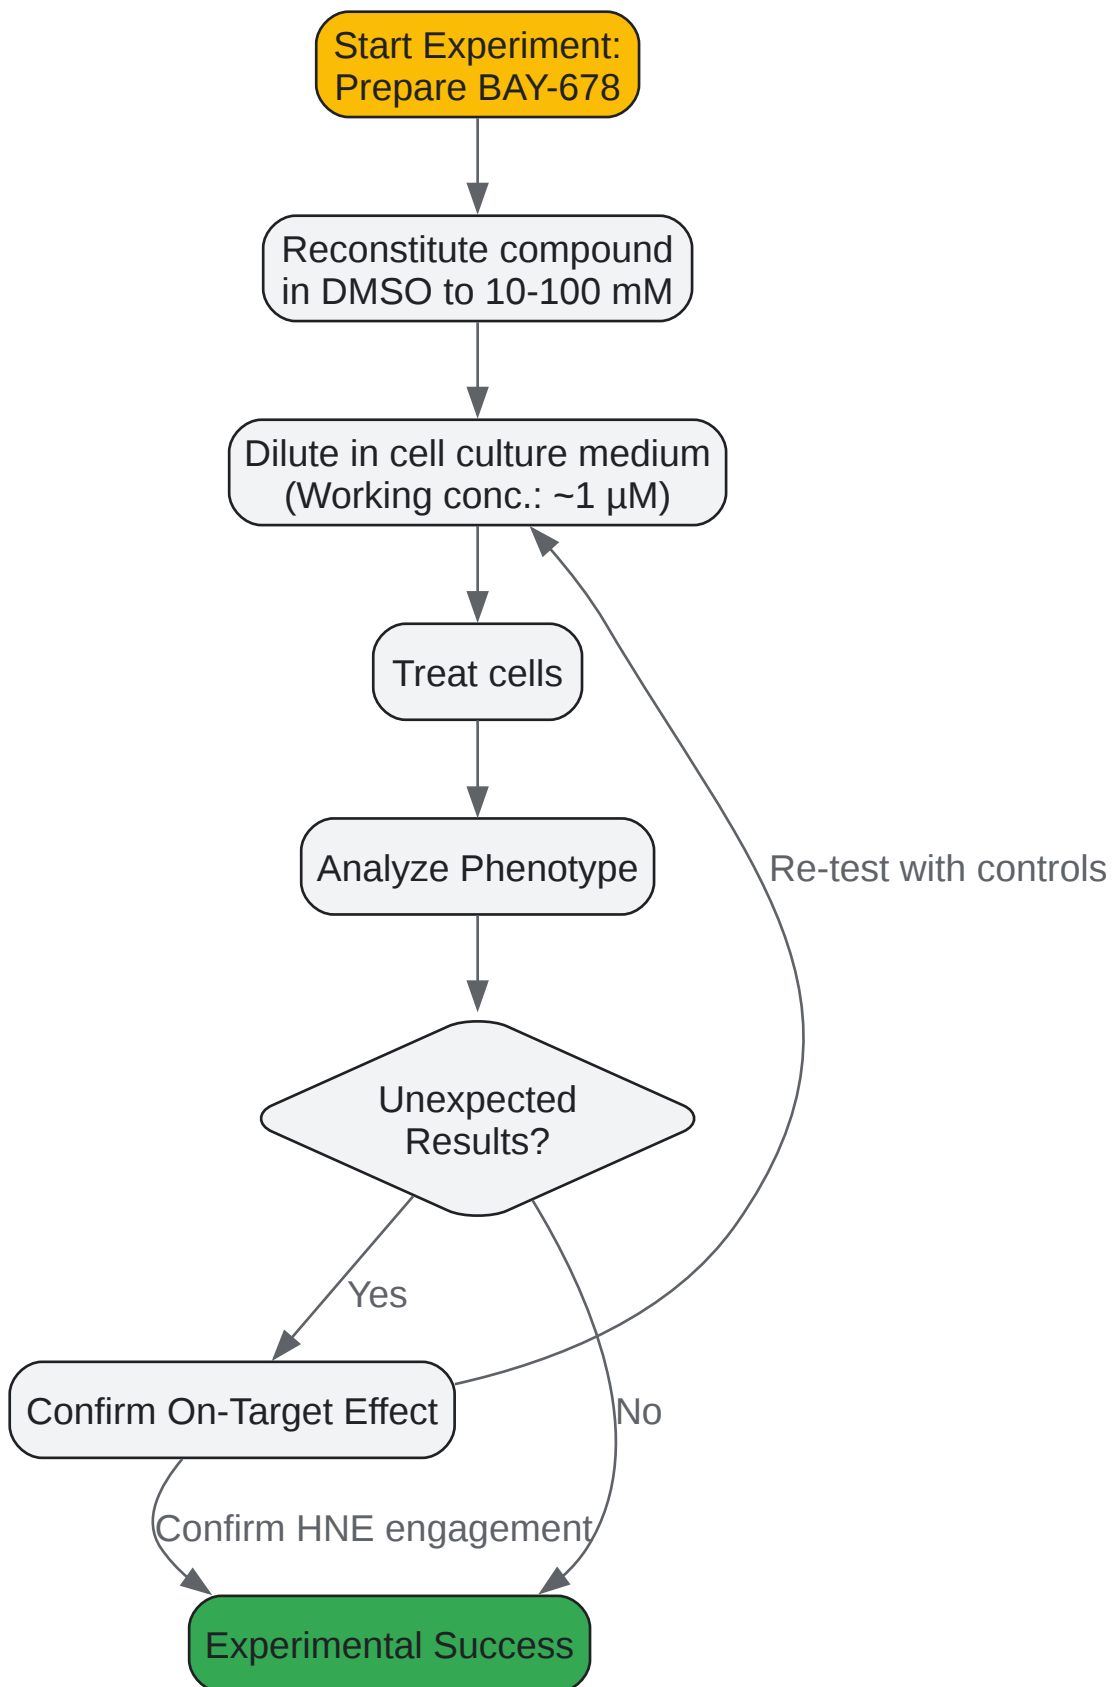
Start Experiment:
Prepare BAY-678

Reconstitute compound
in DMSO to 10-100 mM

Dilute in cell culture medium
(Working conc.: ~1 µM)

Treat cells

Analyze Phenotype

Unexpected
Results?

Yes

No

Confirm On-Target Effect

Re-test with controls

Confirm HNE engagement

Experimental Success